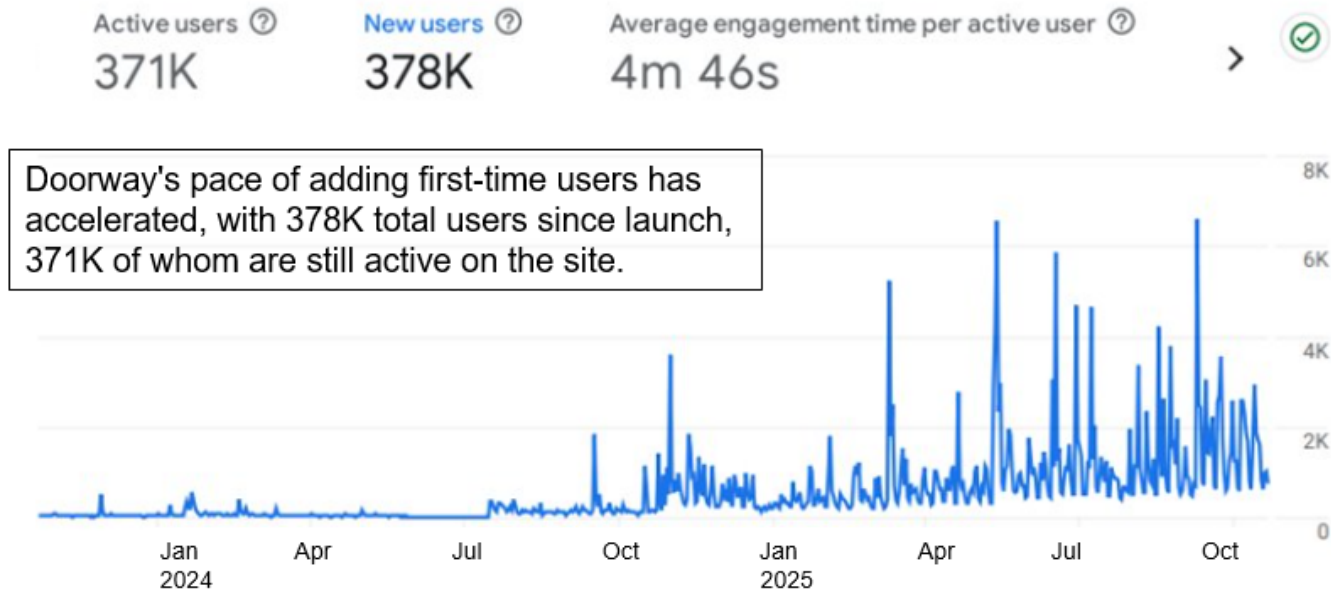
Active users ⓘ
371K

New users ⓘ
378K

Average engagement time per active user ⓘ
4m 46s

Doorway's pace of adding first-time users has accelerated, with 378K total users since launch, 371K of whom are still active on the site.

8K
6K
4K
2K
0

Jan 2024
Apr
Jul
Oct
Jan 2025
Apr
Jul
Oct